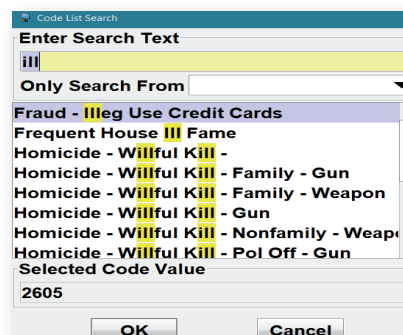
Code List Search
Enter Search Text
ill
Only Search From

Fraud - Illeg Use Credit Cards
Frequent House Ill Fame
Homicide - Willful Kill -
Homicide - Willful Kill - Family - Gun
Homicide - Willful Kill - Family - Weapon
Homicide - Willful Kill - Gun
Homicide - Willful Kill - Nonfamily - Weapo
Homicide - Willful Kill - Pol Off - Gun

Selected Code Value
2605

OK
Cancel